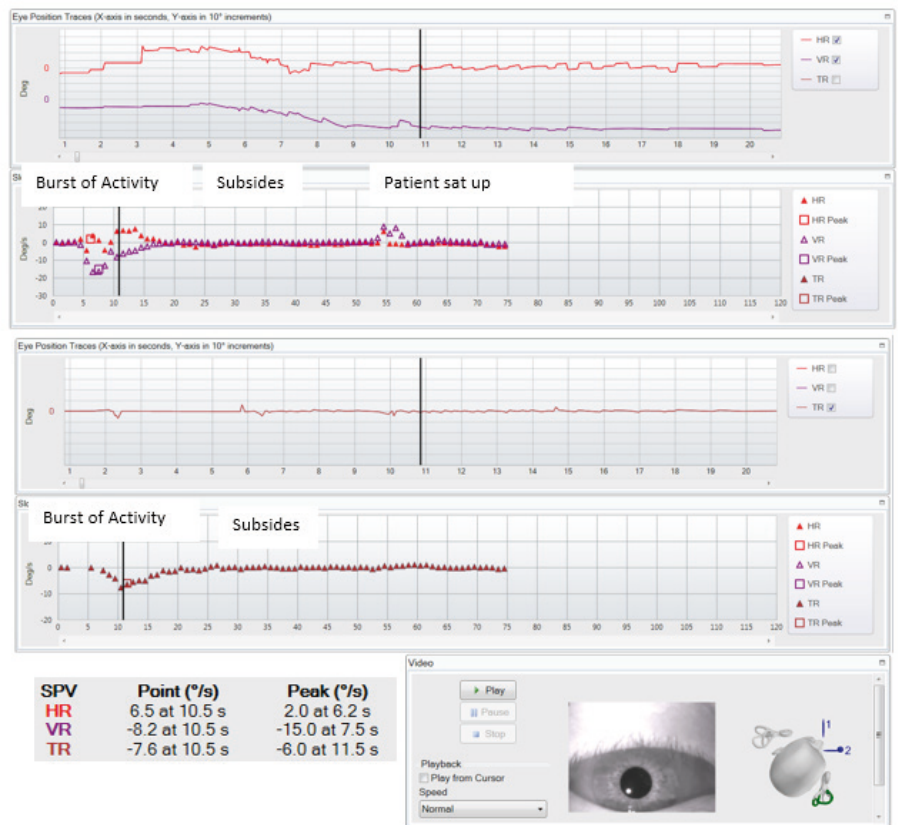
Eye Position Traces (X-axis in seconds, Y-axis in 10° increments)

Deg

0

0

1 2 3 4 5 6 7 8 9 10 11 12 13 14 15 16 17 18 19 20

HR
VR
TR

Sl

Burst of Activity

Subsides

Patient sat up

Deg/s

20
10
0
-10
-20
-30

0 5 10 15 20 25 30 35 40 45 50 55 60 65 70 75 80 85 90 95 100 105 110 115 120

HR
HR Peak
VR
VR Peak
TR
TR Peak

Eye Position Traces (X-axis in seconds, Y-axis in 10° increments)

Deg

0

1 2 3 4 5 6 7 8 9 10 11 12 13 14 15 16 17 18 19 20

HR
VR
TR

Sl

Burst of Activity

Subsides

Deg/s

10
0
-10
-20

0 5 10 15 20 25 30 35 40 45 50 55 60 65 70 75 80 85 90 95 100 105 110 115 120

HR
HR Peak
VR
VR Peak
TR
TR Peak

| SPV | Point (°/s) | Peak (°/s) |
|---|---|---|
| HR | 6.5 at 10.5 s | 2.0 at 6.2 s |
| VR | -8.2 at 10.5 s | -15.0 at 7.5 s |
| TR | -7.6 at 10.5 s | -6.0 at 11.5 s |

Video

Play
Pause
Stop

Playback
Play from Cursor
Speed
Normal

1
2